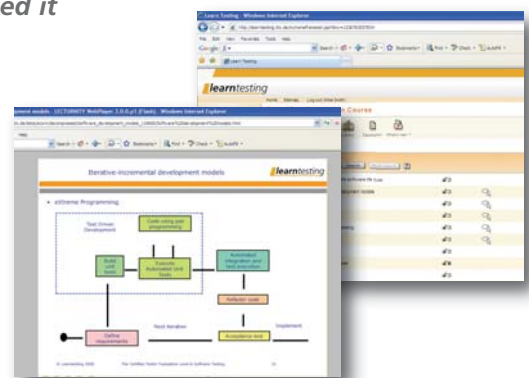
ed it

Learn Testing - Windows Internet Explorer

File Edit View Favorites Tools Help

Google

learntesting

learntesting

Home Sitemap Log out

Courses

models - LECTURNITY WebPlayer 2.0.0.p1 (Flash) - Windows Internet Explorer

Help

Iterative-incremental development models

learntesting

eXtreme Programming

Test Driven Development

Code using pair programming

Build Unit Tests

Execute Automated Unit Tests

Automated integration and test execution

Refactor code

Define requirements

Next iteration

Acceptance test

Implement

© Learntesting 2008

The Certified Tester Foundation Level in Software Testing